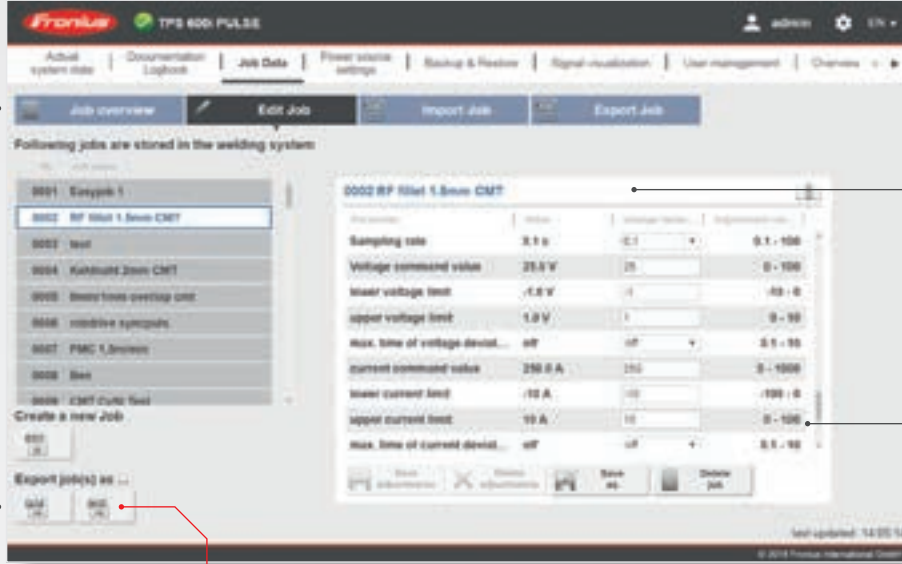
Fronius TPS 600i PULSE admin EN

Actual system state | Documentation Logbook | Job Data | Power source settings | Backup & Restore | Signal visualization | User management | Overview

Job overview | Edit Job | Import Job | Export Job

Following jobs are stored in the welding system:

| No. | Job name |
|---|---|
| 0001 | Easyjob 1 |
| 0002 | RF fillet 1.5mm CMT |
| 0003 | test |
| 0004 | Kehlnaht 2mm CMT |
| 0005 | 8mm/1mm overlap cmt |
| 0006 | additive synergic |
| 0007 | PMC 1,5mmm |
| 0008 | 8mm |
| 0009 | CMT Cultl Test |

Create a new Job

Export job(s) as ...

0002 RF fillet 1.5mm CMT

| Parameter | Value | Change factor | Adjustment ran... |
|---|---|---|---|
| Sampling rate | 0.1 s | 0.1 | 0.1 - 100 |
| Voltage command value | 25.0 V | 25 | 0 - 100 |
| lower voltage limit | -1.0 V | -1 | -10 - 0 |
| upper voltage limit | 1.0 V | 1 | 0 - 10 |
| max. time of voltage deviat... | off | off | 0.1 - 10 |
| current command value | 250.0 A | 250 | 0 - 1000 |
| lower current limit | -10 A | -10 | -100 - 0 |
| upper current limit | 10 A | 10 | 0 - 100 |
| max. time of current deviat... | off | off | 0.1 - 10 |

Save adjustments | Discard adjustments | Save as | Delete Job

last updated: 14:05

© 2018 Fronius International GmbH